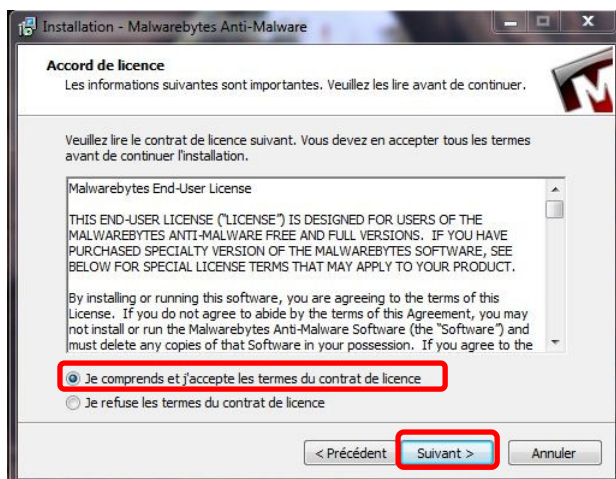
Installation - Malwarebytes Anti-Malware

Accord de licence
Les informations suivantes sont importantes. Veuillez les lire avant de continuer.

Veuillez lire le contrat de licence suivant. Vous devez en accepter tous les termes avant de continuer l'installation.

Malwarebytes End-User License

THIS END-USER LICENSE ("LICENSE") IS DESIGNED FOR USERS OF THE MALWAREBYTES ANTI-MALWARE FREE AND FULL VERSIONS. IF YOU HAVE PURCHASED SPECIALTY VERSION OF THE MALWAREBYTES SOFTWARE, SEE BELOW FOR SPECIAL LICENSE TERMS THAT MAY APPLY TO YOUR PRODUCT.

By installing or running this software, you are agreeing to the terms of this License. If you do not agree to abide by the terms of this Agreement, you may not install or run the Malwarebytes Anti-Malware Software (the "Software") and must delete any copies of that Software in your possession. If you agree to the

Je comprends et j'accepte les termes du contrat de licence
Je refuse les termes du contrat de licence

< Précédent
Suivant >
Annuler